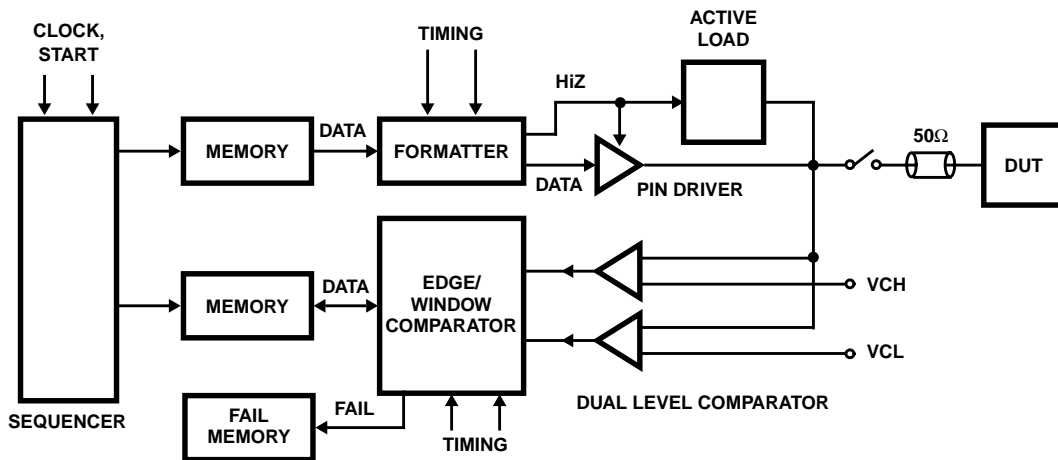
CLOCK, START

TIMING

ACTIVE LOAD

HiZ

MEMORY

DATA

FORMATTER

DATA

PIN DRIVER

$50\Omega$

DUT

MEMORY

DATA

EDGE/ WINDOW COMPARATOR

VCH

VCL

SEQUENCER

FAIL MEMORY

FAIL

TIMING

DUAL LEVEL COMPARATOR